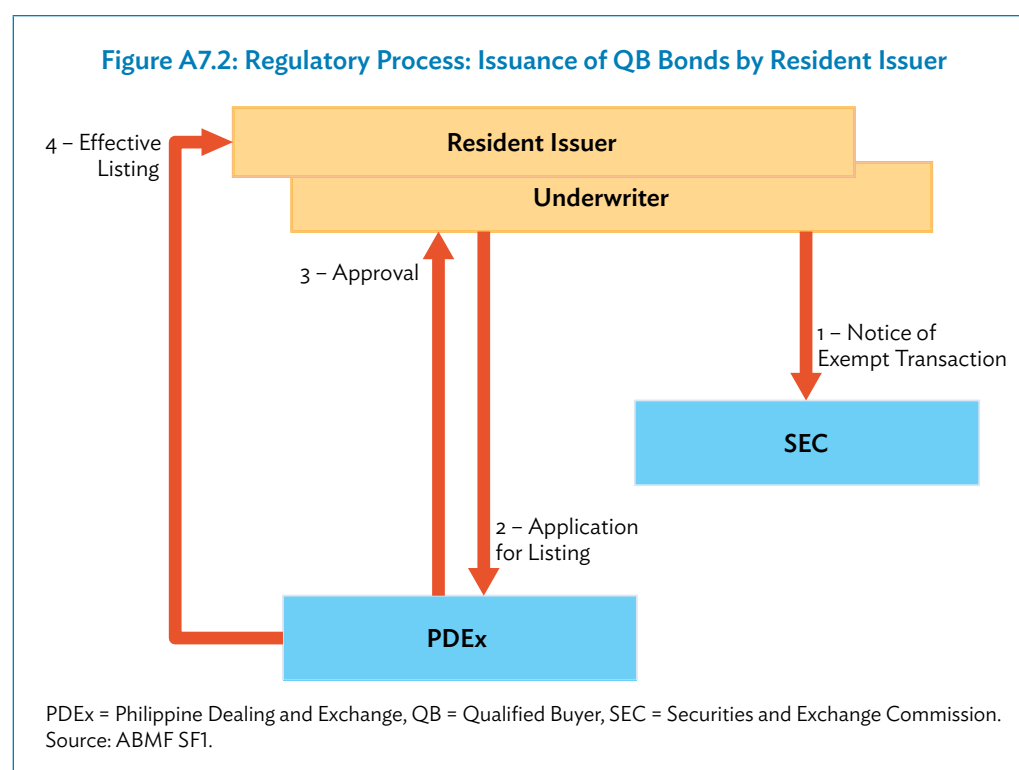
Figure A7.2: Regulatory Process: Issuance of QB Bonds by Resident Issuer

4 – Effective Listing

Resident Issuer

Underwriter

3 – Approval

1 – Notice of Exempt Transaction

SEC

2 – Application for Listing

PDEx

PDEx = Philippine Dealing and Exchange, QB = Qualified Buyer, SEC = Securities and Exchange Commission.
Source: ABMF SF1.